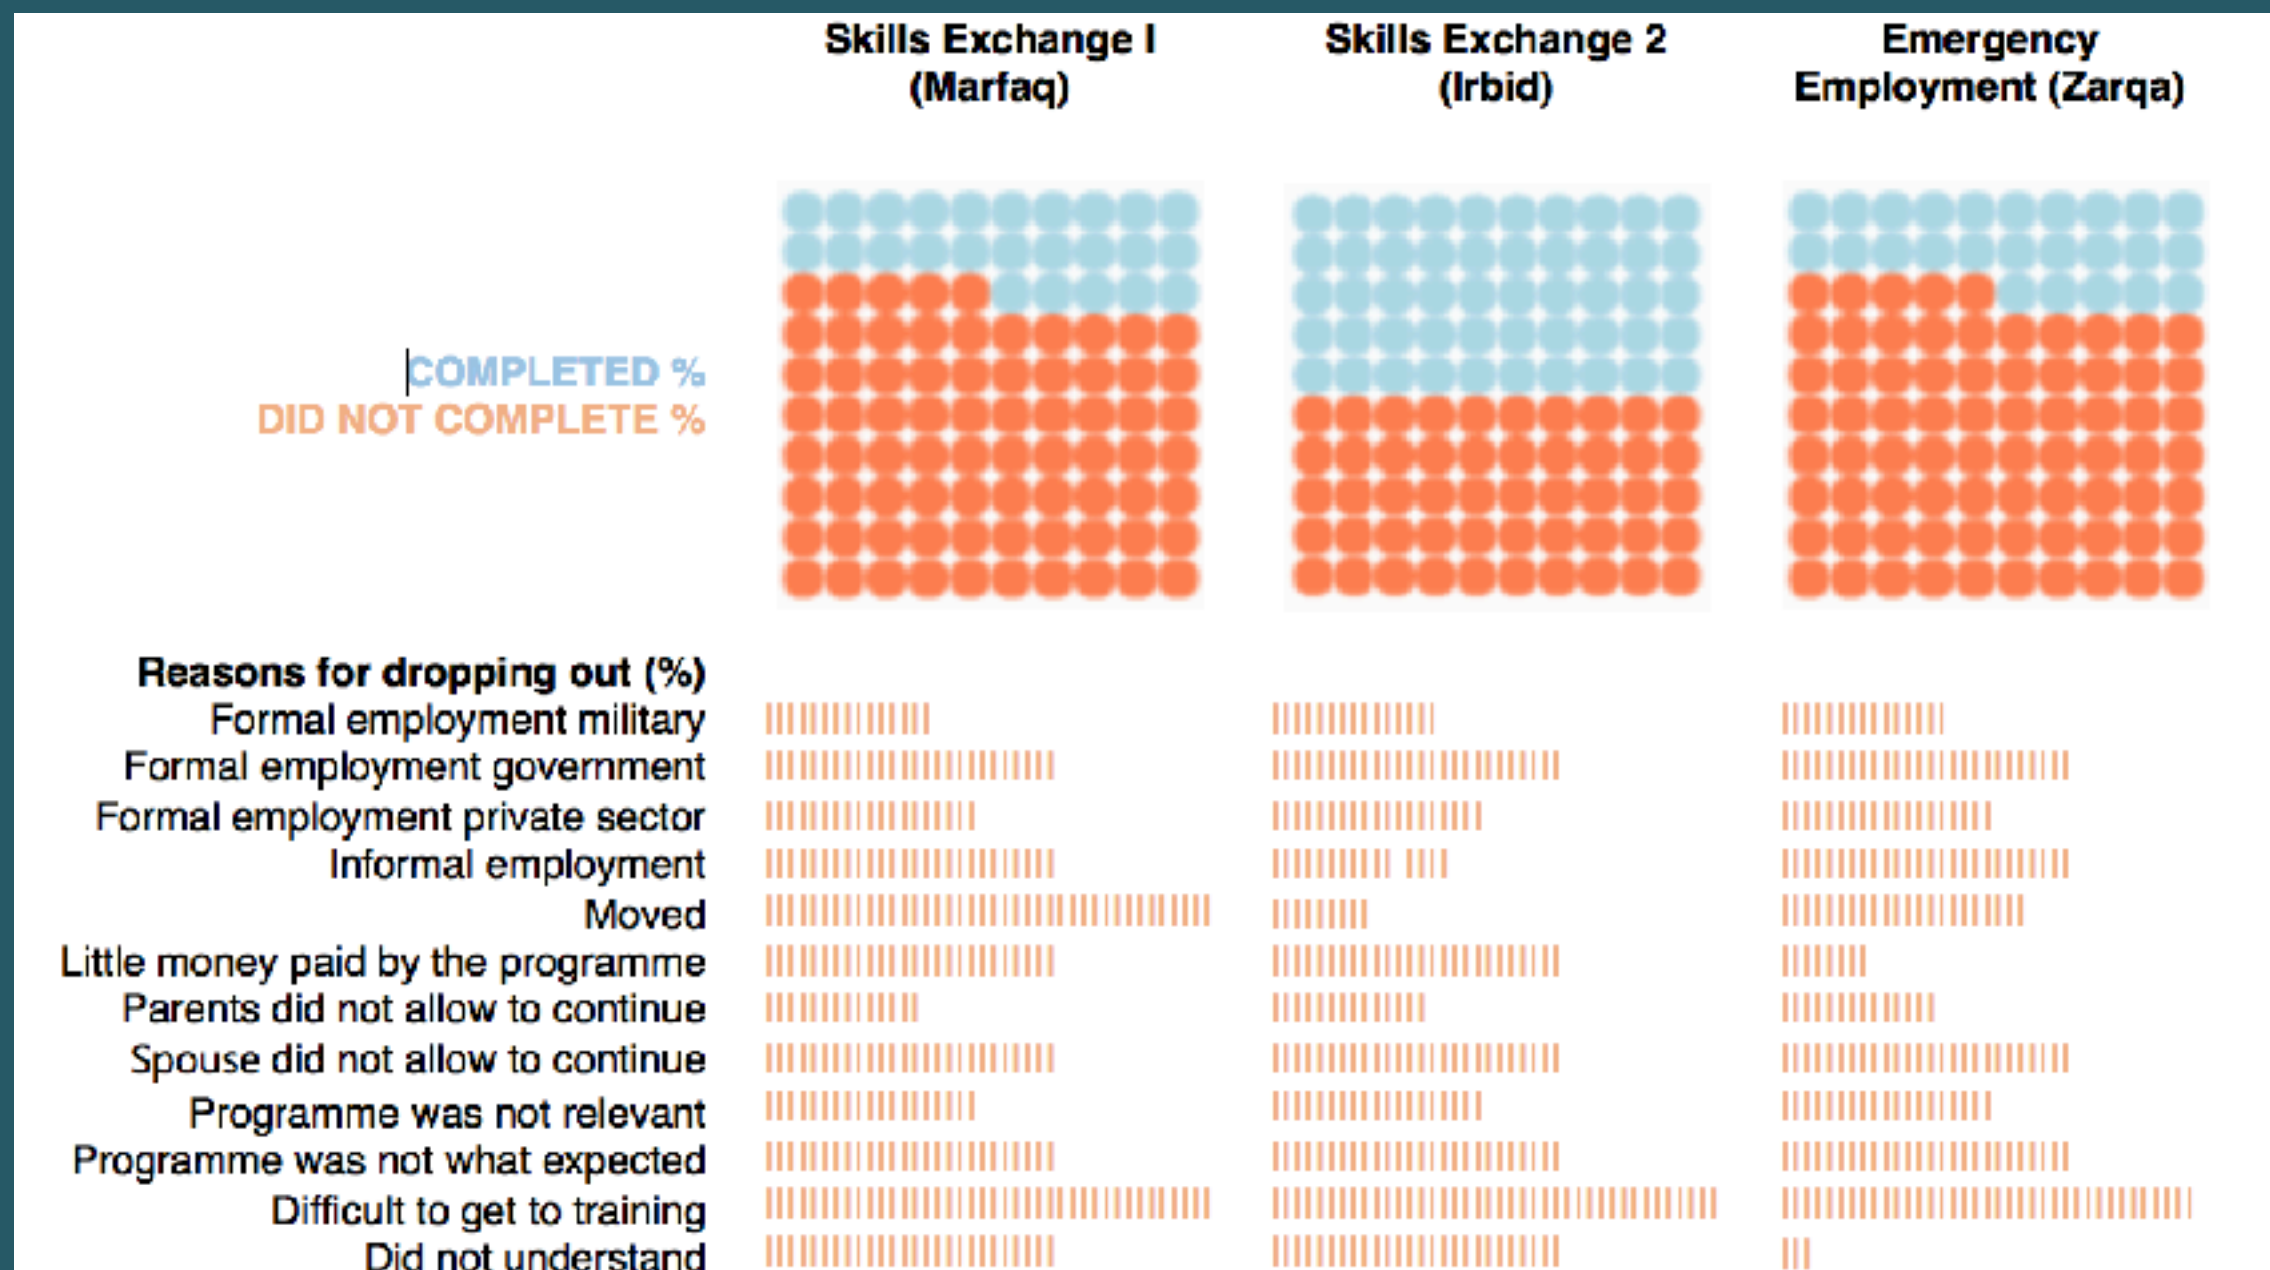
Skills Exchange I (Marfaq)

Skills Exchange 2 (Irbid)

Emergency Employment (Zarqa)

COMPLETED %
DID NOT COMPLETE %

Reasons for dropping out (%)
Formal employment military
Formal employment government
Formal employment private sector
Informal employment
Moved
Little money paid by the programme
Parents did not allow to continue
Spouse did not allow to continue
Programme was not relevant
Programme was not what expected
Difficult to get to training
Did not understand